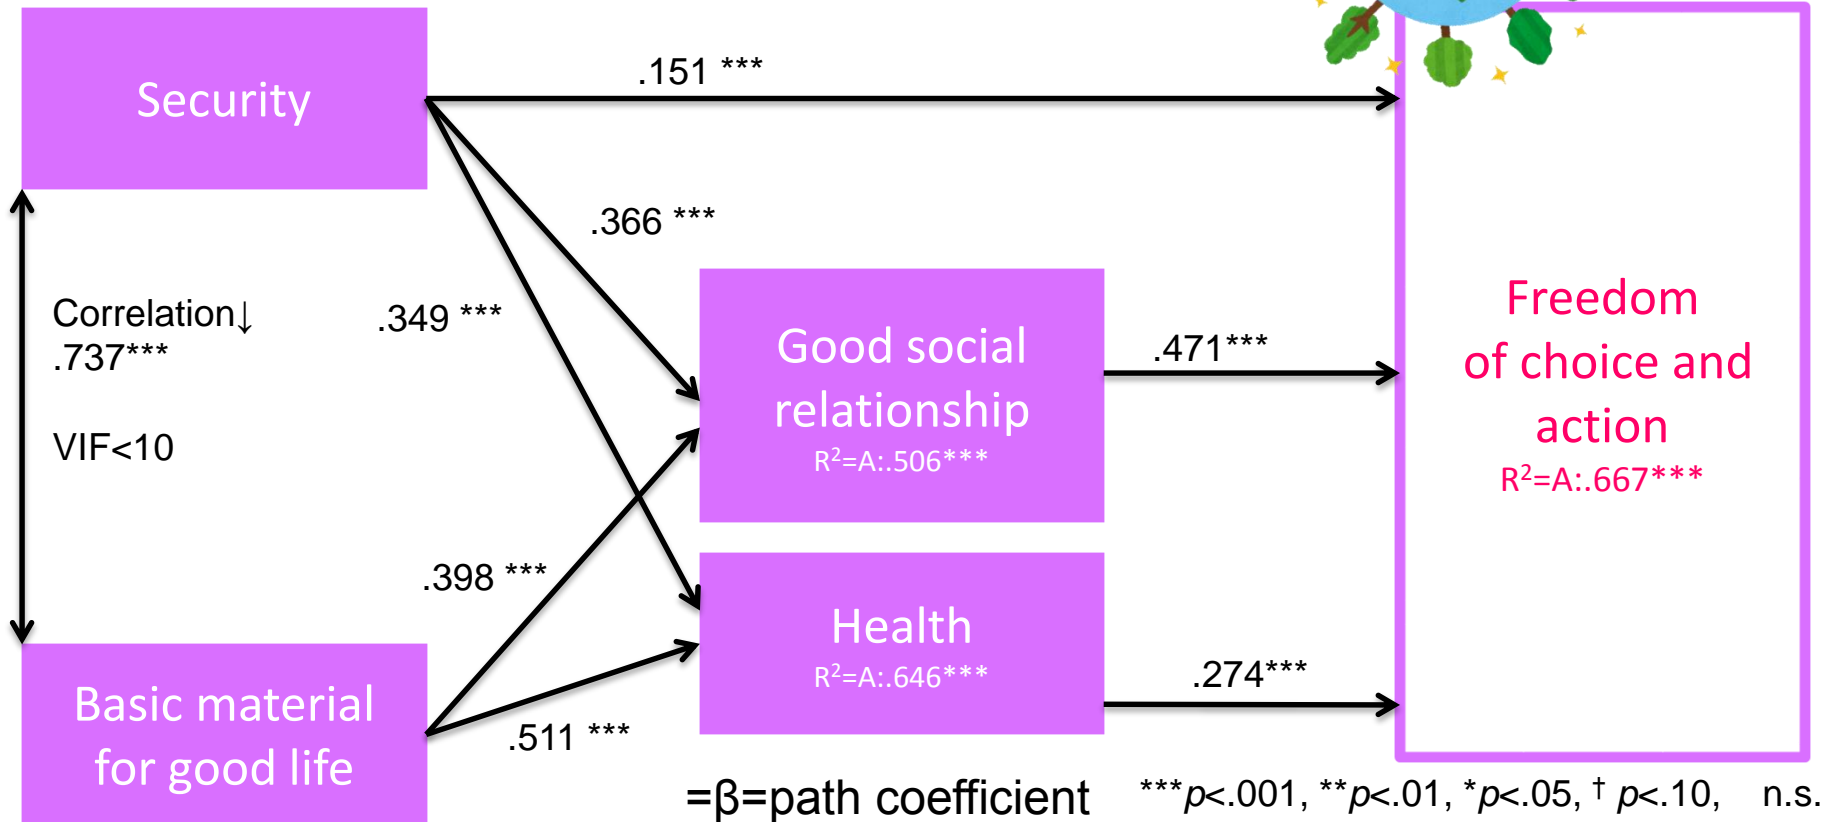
Security

.151 ***

.366 ***

Correlation↓
.737***

VIF<10

.349 ***

Good social relationship
$R^2$=A:.506***

.471***

Freedom of choice and action
$R^2$=A:.667***

.398 ***

Health
$R^2$=A:.646***

.274***

Basic material for good life

.511 ***

=β=path coefficient

***p<.001, **p<.01, *p<.05, † p<.10, n.s.